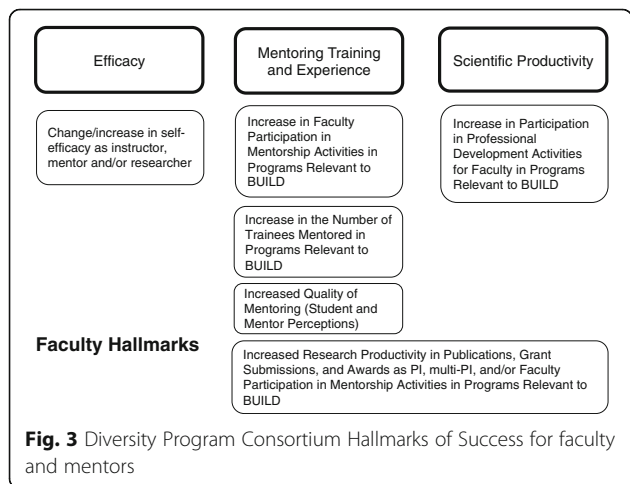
Efficacy

Mentoring Training and Experience

Scientific Productivity

Change/increase in self-efficacy as instructor, mentor and/or researcher

Increase in Faculty Participation in Mentorship Activities in Programs Relevant to BUILD

Increase in Participation in Professional Development Activities for Faculty in Programs Relevant to BUILD

Increase in the Number of Trainees Mentored in Programs Relevant to BUILD

Increased Quality of Mentoring (Student and Mentor Perceptions)

Faculty Hallmarks

Increased Research Productivity in Publications, Grant Submissions, and Awards as PI, multi-PI, and/or Faculty Participation in Mentorship Activities in Programs Relevant to BUILD

Fig. 3 Diversity Program Consortium Hallmarks of Success for faculty and mentors